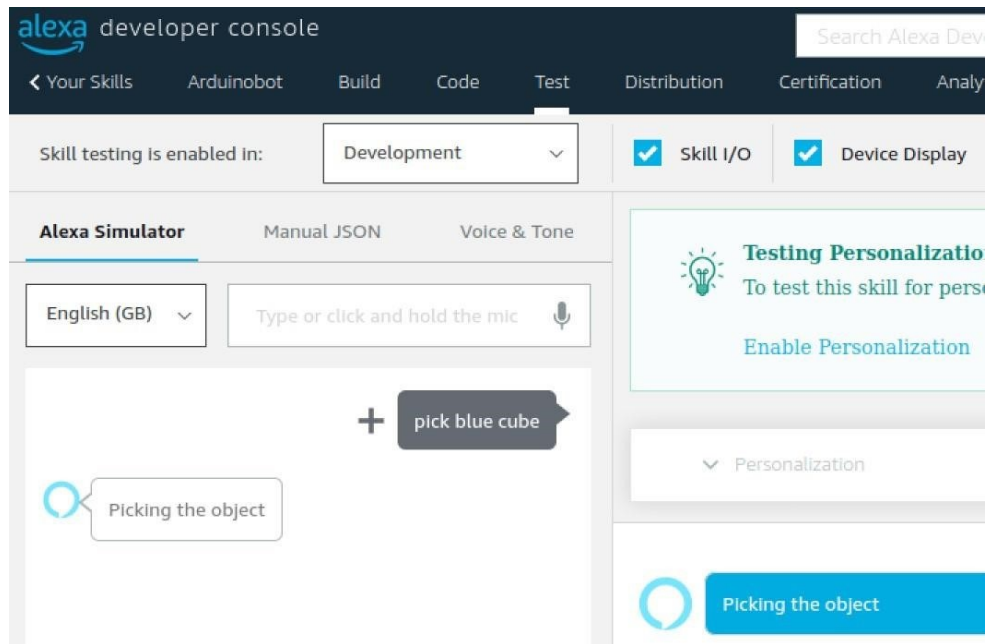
alexa developer console

Search Alexa Deve

< Your Skills Arduinobot Build Code Test Distribution Certification Analy

Skill testing is enabled in: Development

Skill I/O Device Display

Alexa Simulator Manual JSON Voice & Tone

English (GB)

Type or click and hold the mic

pick blue cube

Picking the object

Testing Personalizatio

To test this skill for perso

Enable Personalization

Personalization

Picking the object